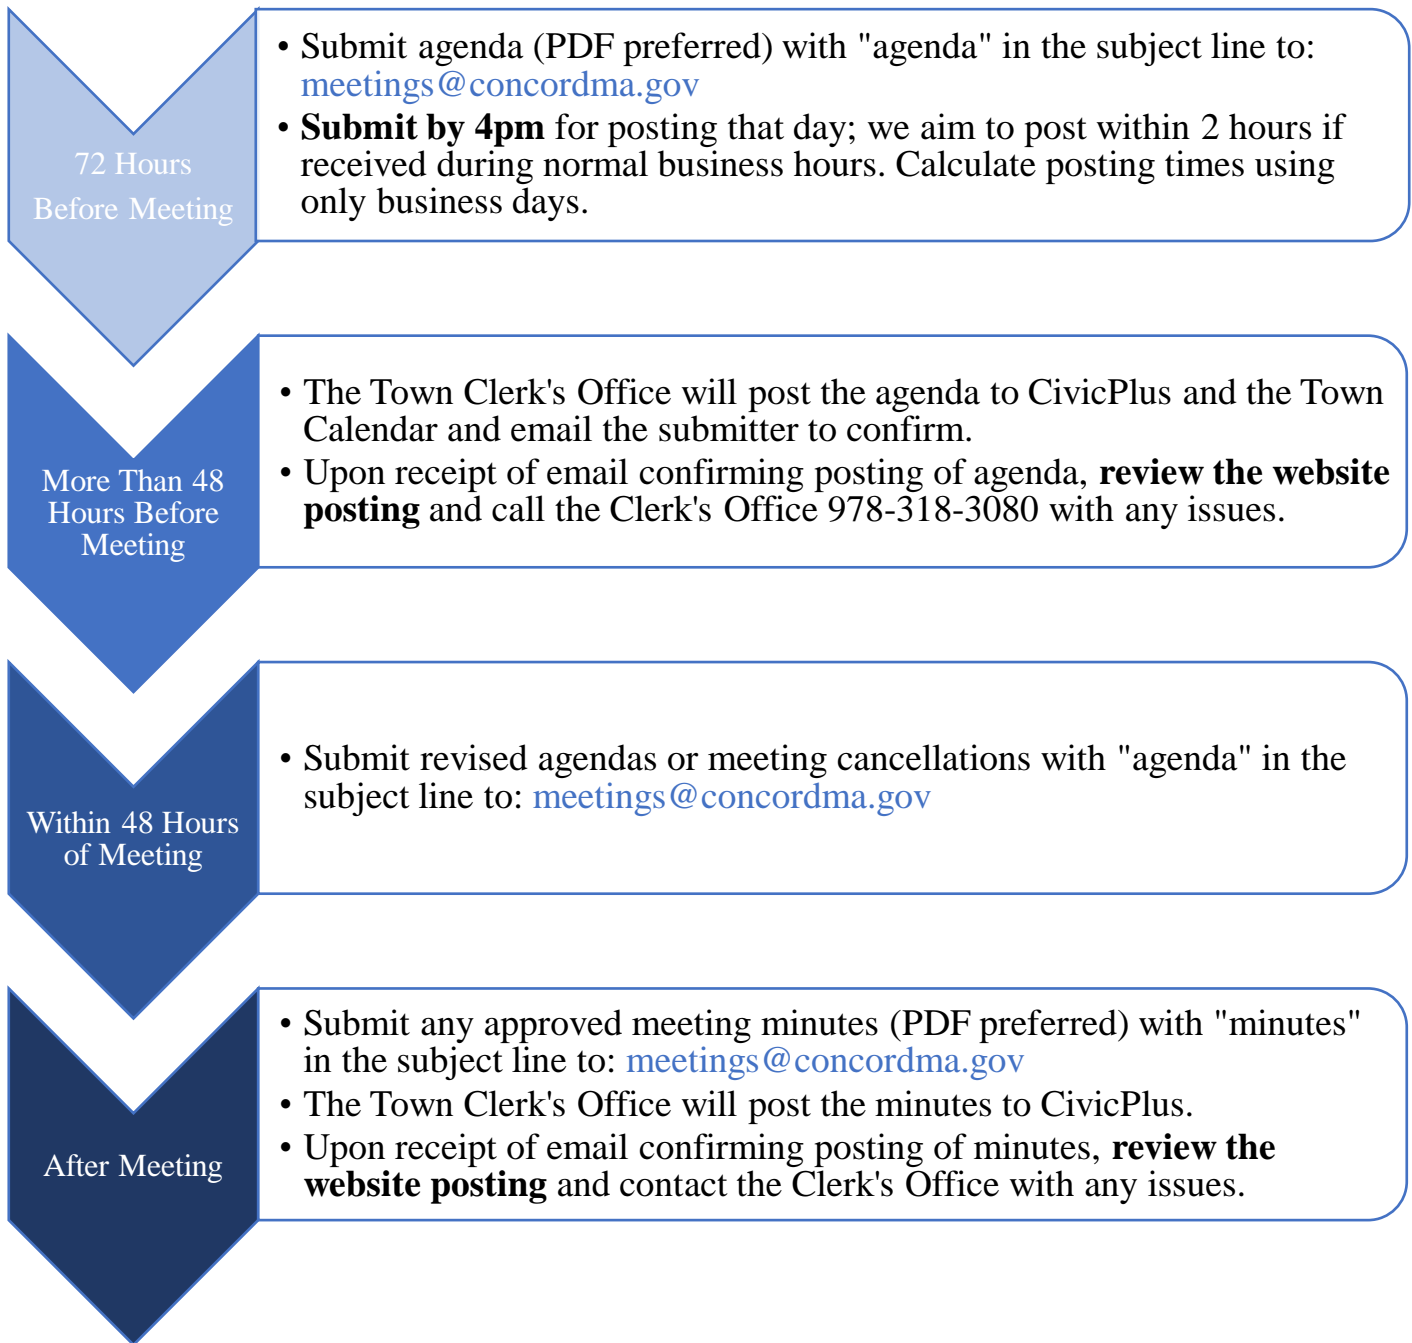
72 Hours Before Meeting

• Submit agenda (PDF preferred) with "agenda" in the subject line to: meetings@concordma.gov
• **Submit by 4pm** for posting that day; we aim to post within 2 hours if received during normal business hours. Calculate posting times using only business days.

More Than 48 Hours Before Meeting

• The Town Clerk's Office will post the agenda to CivicPlus and the Town Calendar and email the submitter to confirm.
• Upon receipt of email confirming posting of agenda, **review the website posting** and call the Clerk's Office 978-318-3080 with any issues.

Within 48 Hours of Meeting

• Submit revised agendas or meeting cancellations with "agenda" in the subject line to: meetings@concordma.gov

After Meeting

• Submit any approved meeting minutes (PDF preferred) with "minutes" in the subject line to: meetings@concordma.gov
• The Town Clerk's Office will post the minutes to CivicPlus.
• Upon receipt of email confirming posting of minutes, **review the website posting** and contact the Clerk's Office with any issues.